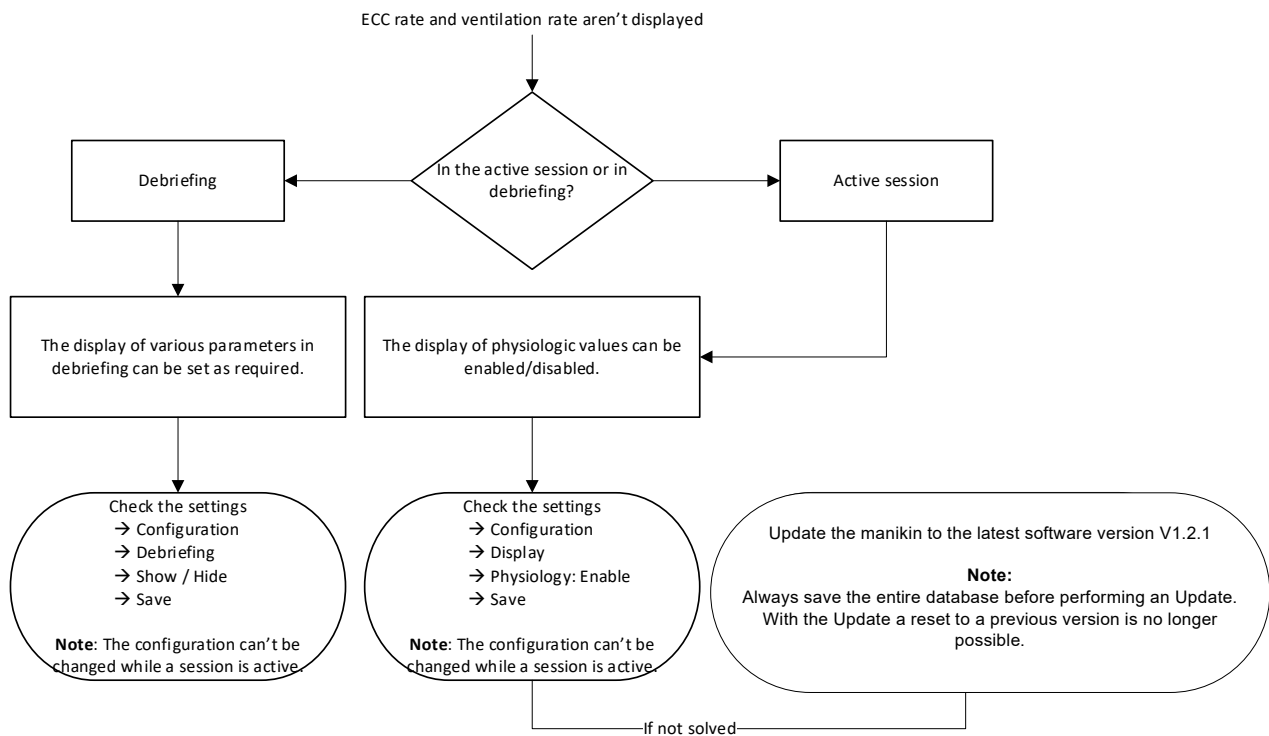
ECC rate and ventilation rate aren’t displayed

In the active session or in debriefing?

Debriefing

Active session

The display of various parameters in debriefing can be set as required.

The display of physiologic values can be enabled/disabled.

Check the settings
→ Configuration
→ Debriefing
→ Show / Hide
→ Save

**Note**: The configuration can’t be changed while a session is active.

Check the settings
→ Configuration
→ Display
→ Physiology: Enable
→ Save

**Note**: The configuration can’t be changed while a session is active.

Update the manikin to the latest software version V1.2.1

**Note:**
Always save the entire database before performing an Update. With the Update a reset to a previous version is no longer possible.

If not solved